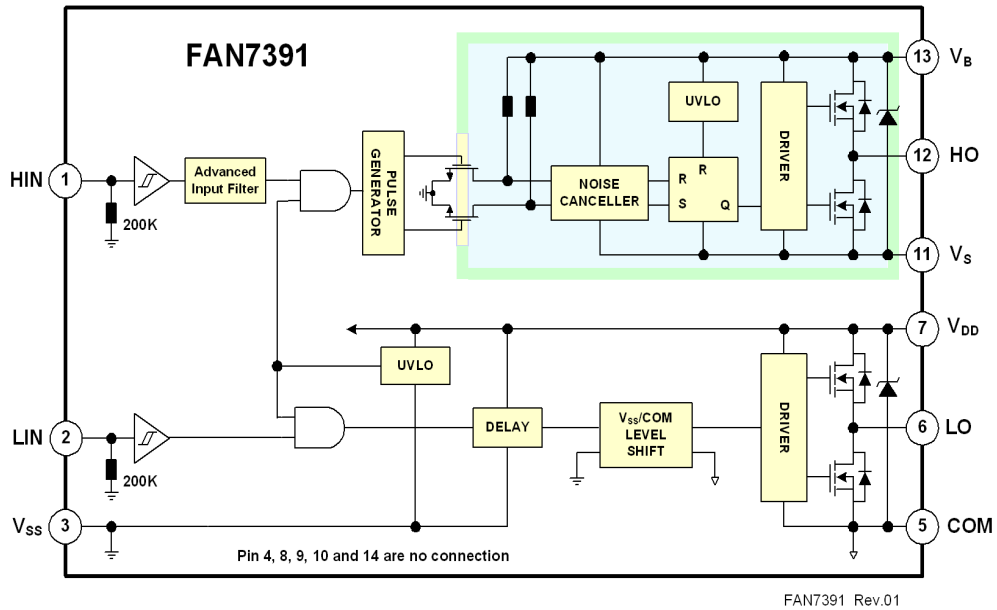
FAN7391

HIN 1

200K

Advanced Input Filter

PULSE GENERATOR

NOISE CANCELLER

UVLO

R

R

S

Q

DRIVER

13 $V_B$

12 HO

11 $V_S$

7 $V_{DD}$

UVLO

LIN 2

200K

DELAY

$V_{SS}$/COM LEVEL SHIFT

DRIVER

6 LO

$V_{SS}$ 3

5 COM

Pin 4, 8, 9, 10 and 14 are no connection

FAN7391 Rev.01